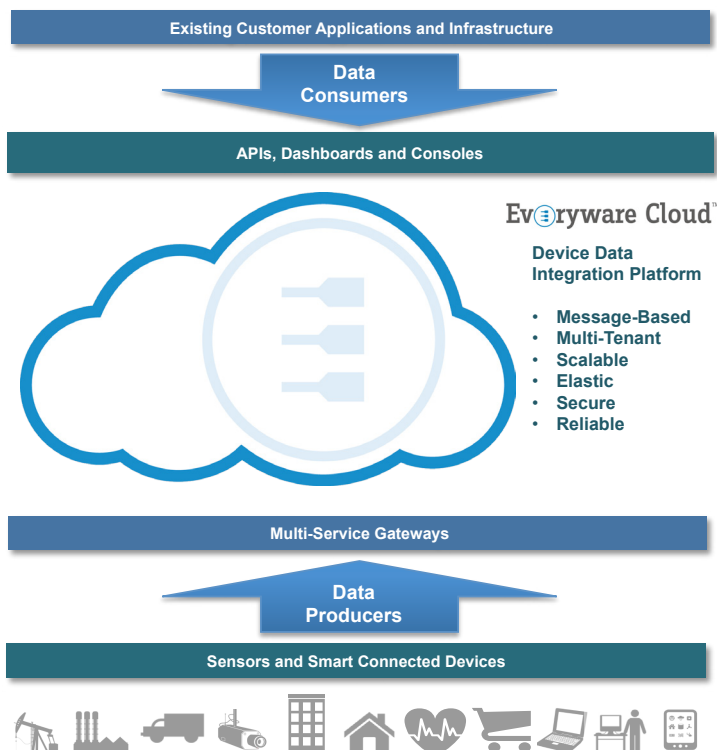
Existing Customer Applications and Infrastructure

Data Consumers

APIs, Dashboards and Consoles

Everyware Cloud™

Device Data Integration Platform

- Message-Based
- Multi-Tenant
- Scalable
- Elastic
- Secure
- Reliable

Multi-Service Gateways

Data Producers

Sensors and Smart Connected Devices